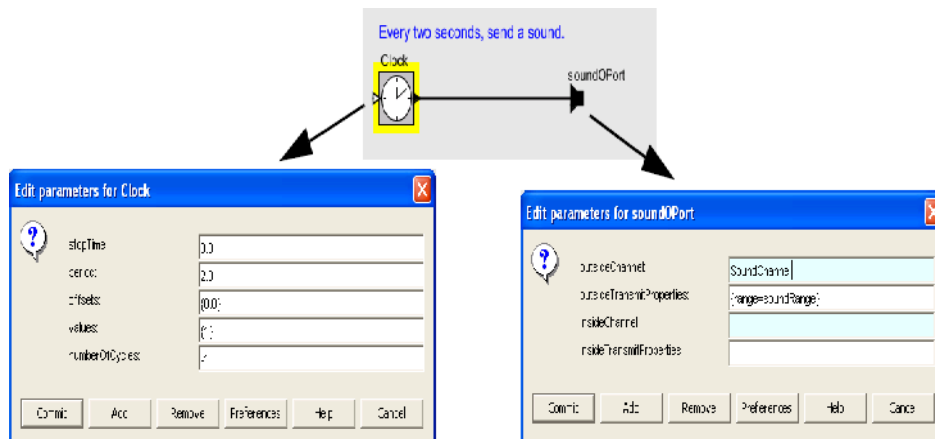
Every two seconds, send a sound.

Clock

soundOPort

Edit parameters for Clock

stopTime 0.0

period 2.0

offsets {0.0}

values {1}

numberOfCycles -1

Commit Add Remove Preferences Help Cancel

Edit parameters for soundOPort

outsideChannel SoundChannel

outsideTransmitProperties {range=soundRange}

insideChannel

insideTransmitProperties

Commit Add Remove Preferences Help Cancel